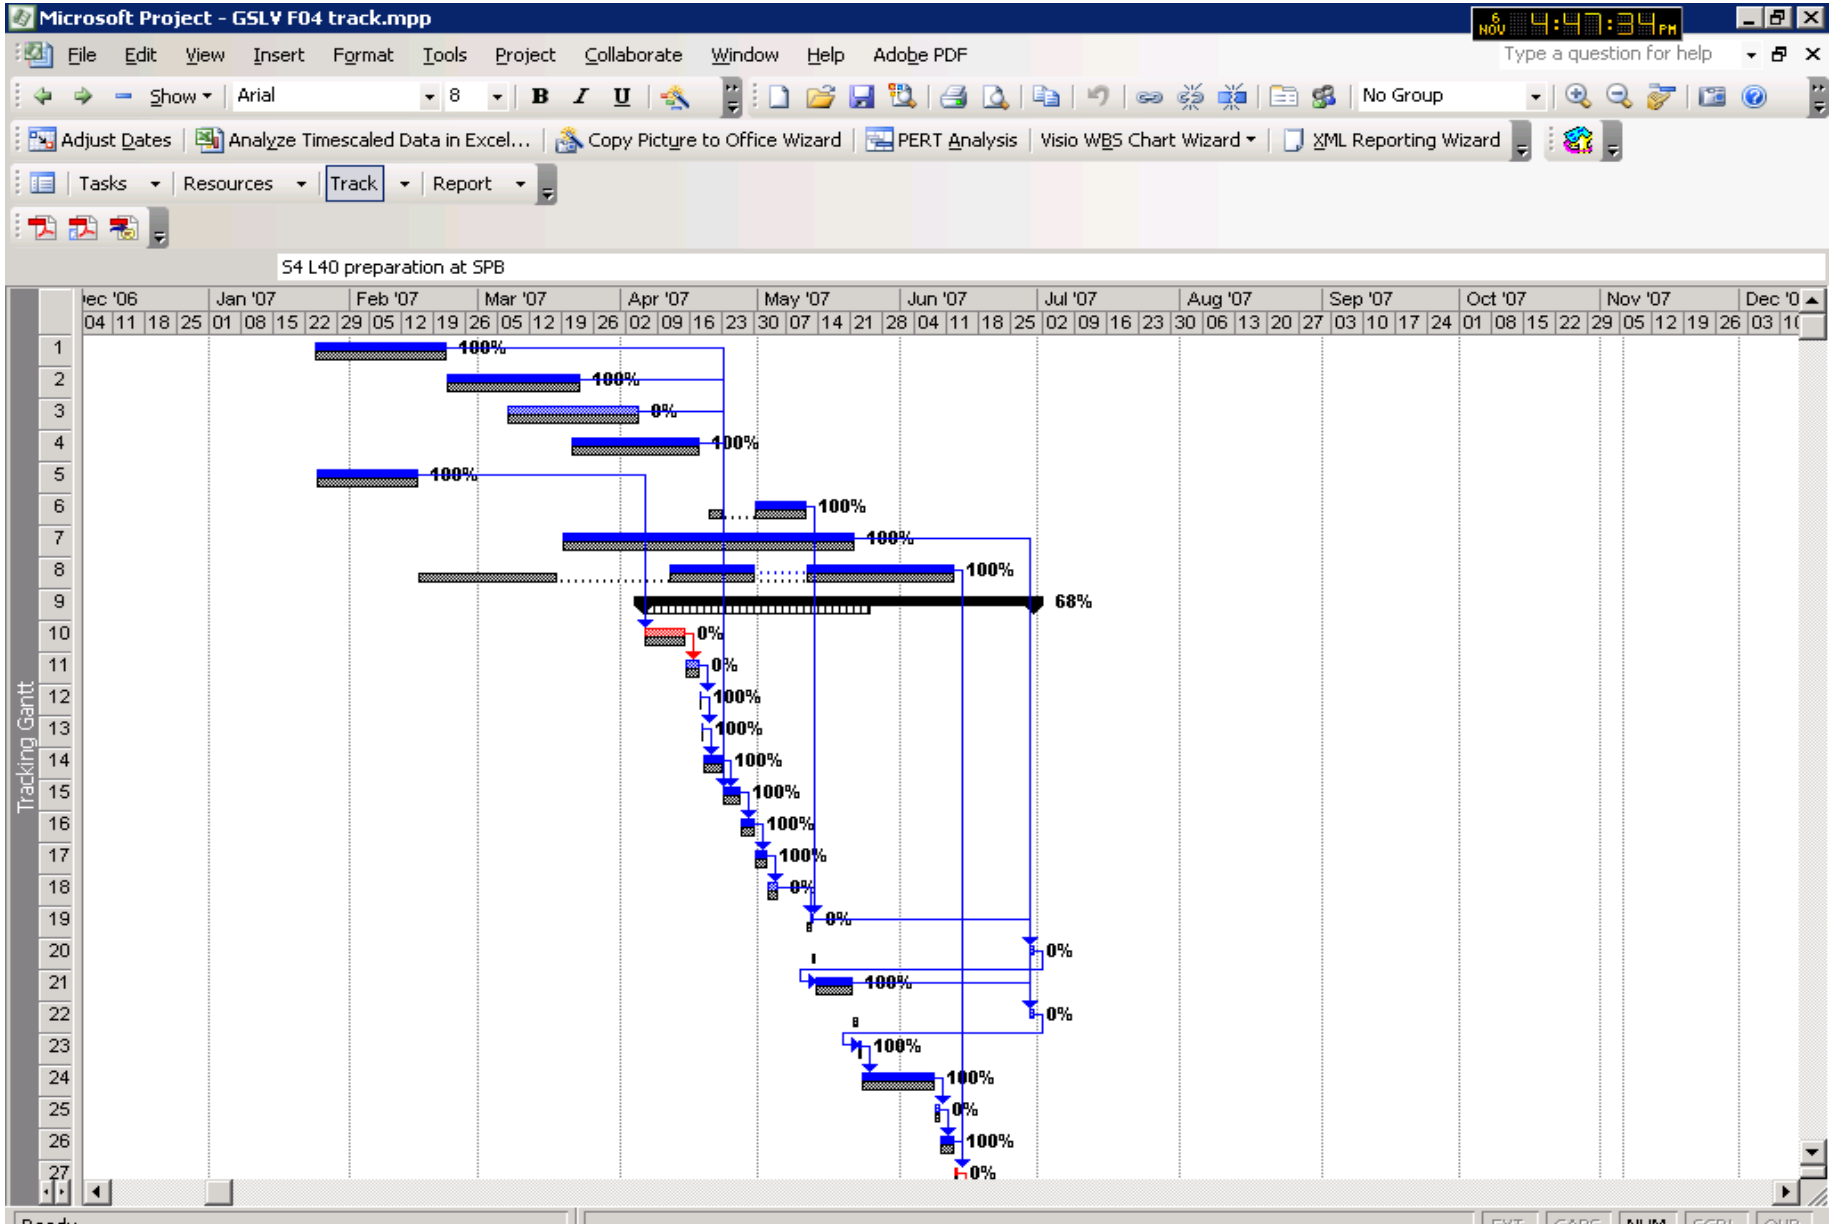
Microsoft Project - GSLV F04 track.mpp

6 NOV 4:47:34 PM

File Edit View Insert Format Tools Project Collaborate Window Help Adobe PDF

Type a question for help

Show Arial 8 B I U No Group

Adjust Dates Analyze Timescaled Data in Excel... Copy Picture to Office Wizard PERT Analysis Visio WBS Chart Wizard XML Reporting Wizard

Tasks Resources Track Report

S4 L40 preparation at SPB

Dec '06 Jan '07 Feb '07 Mar '07 Apr '07 May '07 Jun '07 Jul '07 Aug '07 Sep '07 Oct '07 Nov '07 Dec '0

04 11 18 25 01 08 15 22 29 05 12 19 26 05 12 19 26 02 09 16 23 30 07 14 21 28 04 11 18 25 02 09 16 23 30 06 13 20 27 03 10 17 24 01 08 15 22 29 05 12 19 26 03 10

Tracking Gantt

| | |
|---|---|
| 1 | 100% |
| 2 | 100% |
| 3 | 0% |
| 4 | 100% |
| 5 | 100% |
| 6 | 100% |
| 7 | 100% |
| 8 | 100% |
| 9 | 68% |
| 10 | 0% |
| 11 | 0% |
| 12 | 100% |
| 13 | 100% |
| 14 | 100% |
| 15 | 100% |
| 16 | 100% |
| 17 | 100% |
| 18 | 0% |
| 19 | 0% |
| 20 | 0% |
| 21 | 100% |
| 22 | 0% |
| 23 | 100% |
| 24 | 100% |
| 25 | 0% |
| 26 | 100% |
| 27 | 0% |

Ready

EXT CAPS NUM SCRL OVR